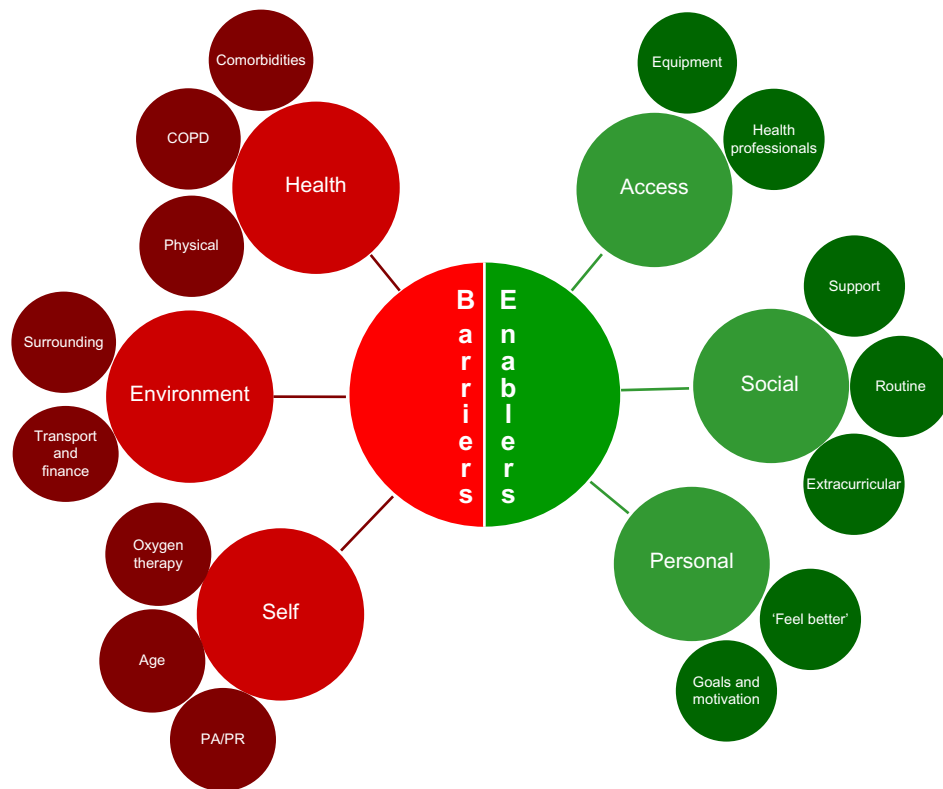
Comorbidities

COPD

Health

Physical

Surrounding

Environment

Transport and finance

Oxygen therapy

Self

Age

PA/PR

Barriers

Enablers

Equipment

Health professionals

Access

Support

Social

Routine

Extracurricular

Personal

'Feel better'

Goals and motivation